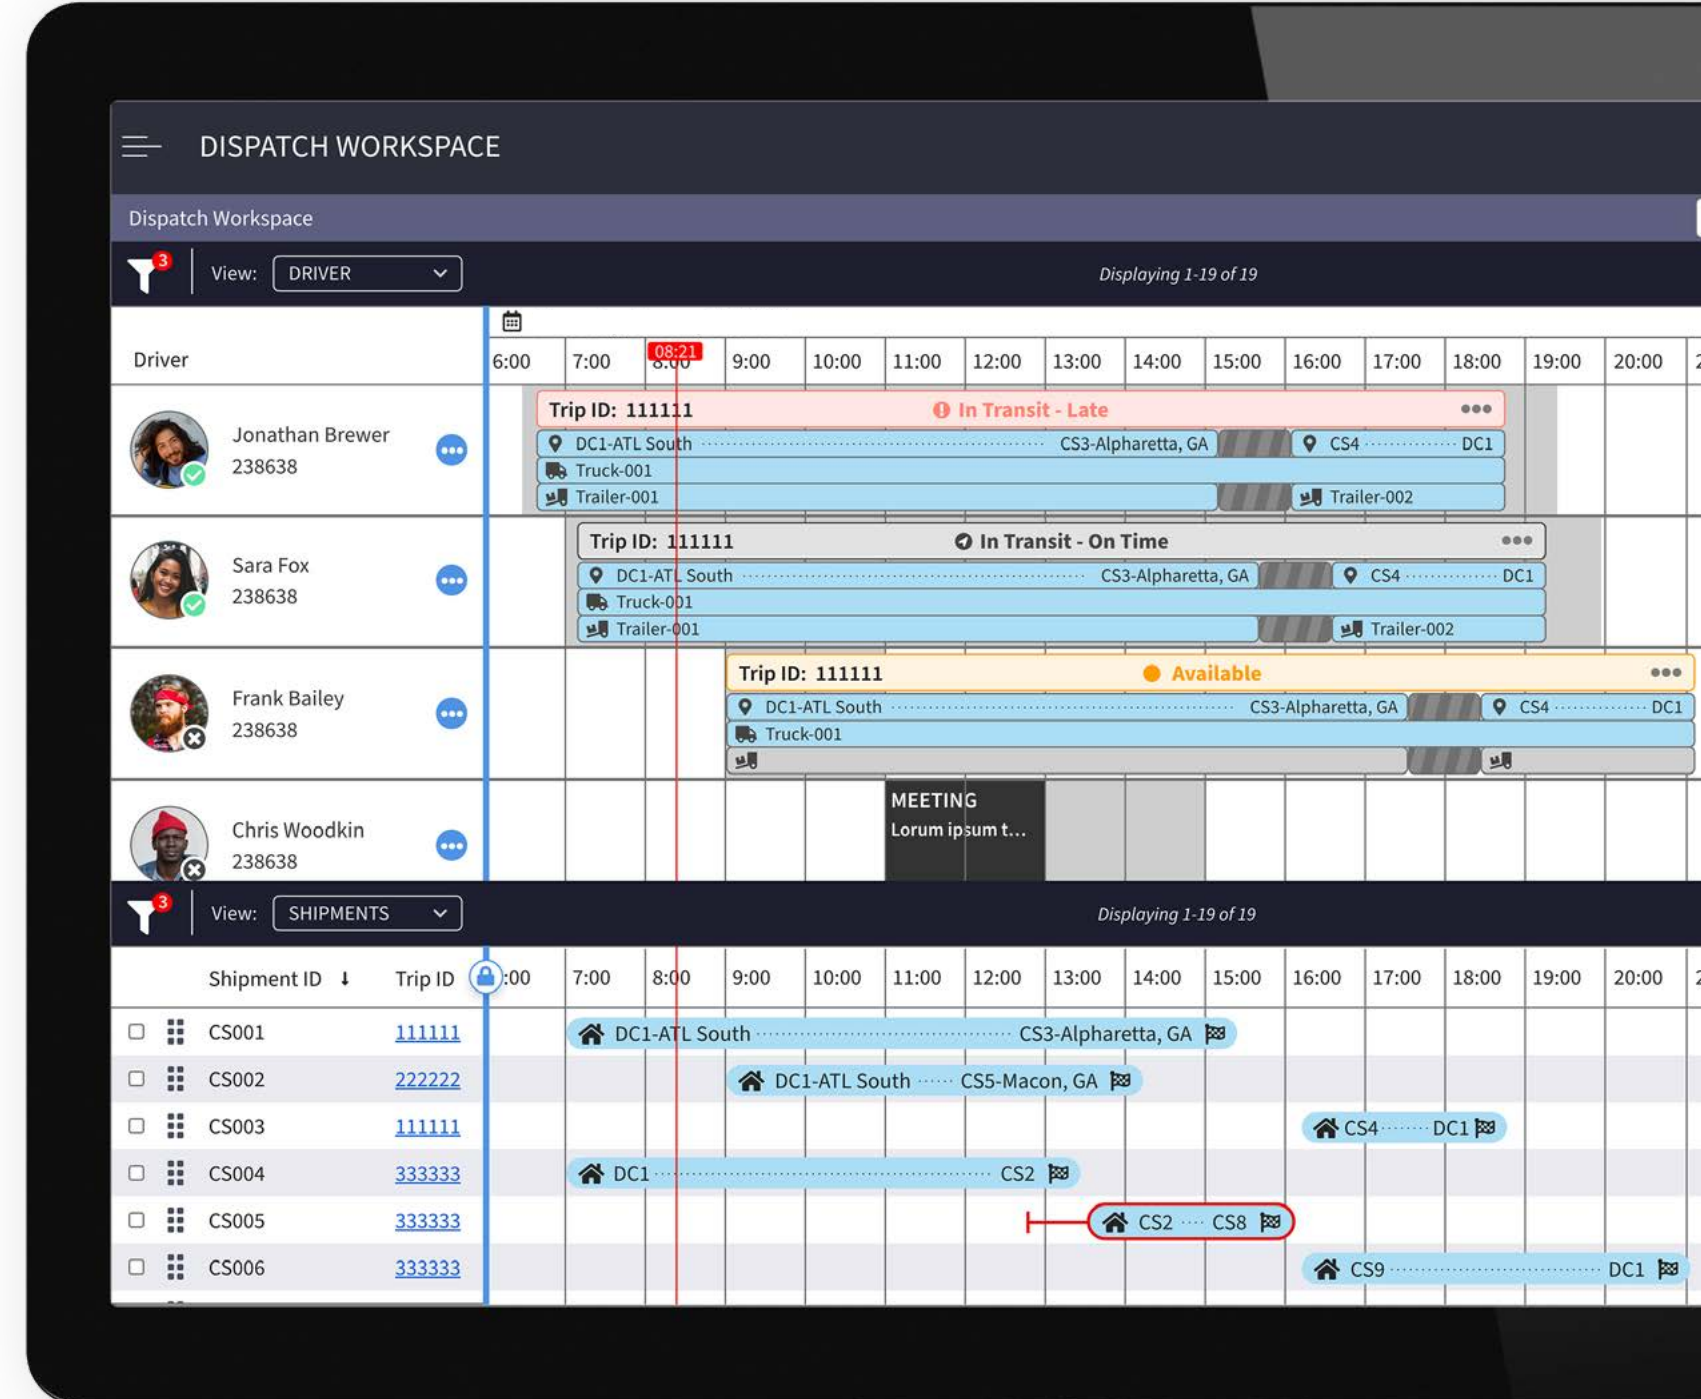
DISPATCH WORKSPACE

Dispatch Workspace

3 View: DRIVER

Displaying 1-19 of 19

Driver

6:00 7:00 08:21 8:00 9:00 10:00 11:00 12:00 13:00 14:00 15:00 16:00 17:00 18:00 19:00 20:00

Jonathan Brewer
238638

Trip ID: 111111 In Transit - Late
DC1-ATL South CS3-Alpharetta, GA CS4 DC1
Truck-001
Trailer-001 Trailer-002

Sara Fox
238638

Trip ID: 111111 In Transit - On Time
DC1-ATL South CS3-Alpharetta, GA CS4 DC1
Truck-001
Trailer-001 Trailer-002

Frank Bailey
238638

Trip ID: 111111 Available
DC1-ATL South CS3-Alpharetta, GA CS4 DC1
Truck-001

Chris Woodkin
238638

MEETING
Lorum ipsum t...

3 View: SHIPMENTS

Displaying 1-19 of 19

Shipment ID Trip ID :00 7:00 8:00 9:00 10:00 11:00 12:00 13:00 14:00 15:00 16:00 17:00 18:00 19:00 20:00

| Shipment ID | Trip ID | |
|---|---|---|
| CS001 | 111111 | DC1-ATL South CS3-Alpharetta, GA |
| CS002 | 222222 | DC1-ATL South CS5-Macon, GA |
| CS003 | 111111 | CS4 DC1 |
| CS004 | 333333 | DC1 CS2 |
| CS005 | 333333 | CS2 CS8 |
| CS006 | 333333 | CS9 DC1 |